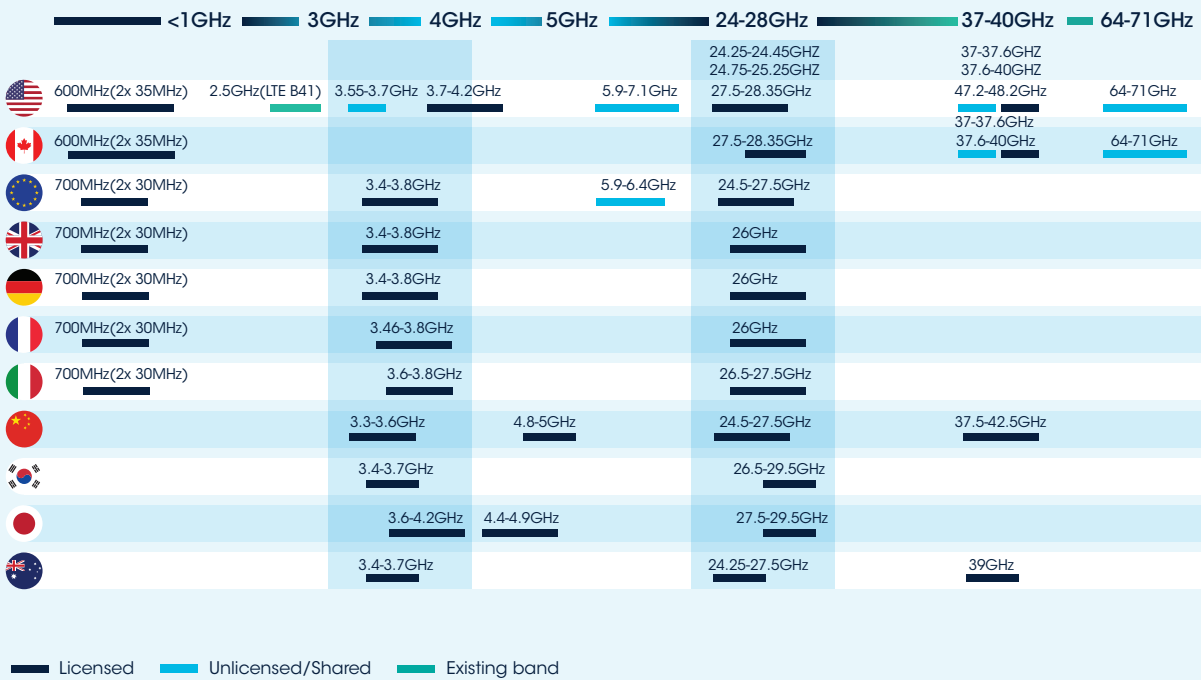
<1GHz 3GHz 4GHz 5GHz 24-28GHz 37-40GHz 64-71GHz

| | <1GHz | | 3GHz-4GHz | | 5GHz | 24-28GHz | 37-40GHz | 64-71GHz |
|---|---|---|---|---|---|---|---|---|
| | 600MHz(2x 35MHz) | 2.5GHz(LTE B41) | 3.55-3.7GHz | 3.7-4.2GHz | 5.9-7.1GHz | 24.25-24.45GHZ 24.75-25.25GHZ 27.5-28.35GHz | 37-37.6GHZ 37.6-40GHZ 47.2-48.2GHz | 64-71GHz |
| | 600MHz(2x 35MHz) | | | | | 27.5-28.35GHz | 37-37.6GHz 37.6-40GHz | 64-71GHz |
| | 700MHz(2x 30MHz) | | 3.4-3.8GHz | | 5.9-6.4GHz | 24.5-27.5GHz | | |
| | 700MHz(2x 30MHz) | | 3.4-3.8GHz | | | 26GHz | | |
| | 700MHz(2x 30MHz) | | 3.4-3.8GHz | | | 26GHz | | |
| | 700MHz(2x 30MHz) | | 3.46-3.8GHz | | | 26GHz | | |
| | 700MHz(2x 30MHz) | | 3.6-3.8GHz | | | 26.5-27.5GHz | | |
| | | | 3.3-3.6GHz | 4.8-5GHz | | 24.5-27.5GHz | 37.5-42.5GHz | |
| | | | 3.4-3.7GHz | | | 26.5-29.5GHz | | |
| | | | 3.6-4.2GHz | 4.4-4.9GHz | | 27.5-29.5GHz | | |
| | | | 3.4-3.7GHz | | | 24.25-27.5GHz | 39GHz | |

Licensed Unlicensed/Shared Existing band